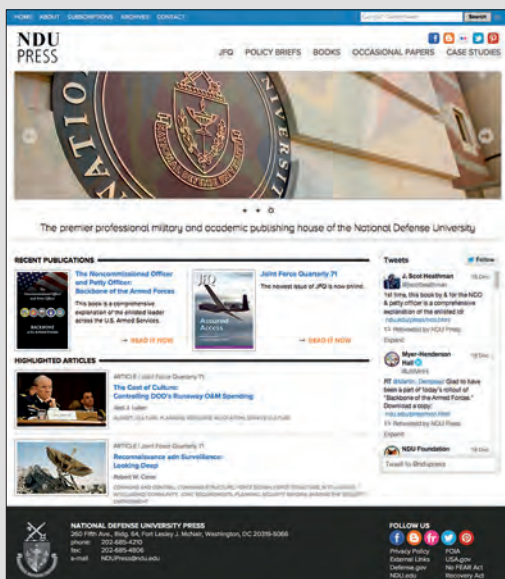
HOME ABOUT SUBSCRIPTIONS ARCHIVES CONTACT

Search

NDU PRESS

JFQ POLICY BRIEFS BOOKS OCCASIONAL PAPERS CASE STUDIES

The premier professional military and academic publishing house of the National Defense University

RECENT PUBLICATIONS

The Noncommissioned Officer and Petty Officer: Backbone of the Armed Forces

This book is a comprehensive explanation of the enlisted leader across the U.S. Armed Services.

→ READ IT NOW

JFQ

Assured Access

Joint Force Quarterly 71

The newest issue of JFQ is now online.

→ READ IT NOW

HIGHLIGHTED ARTICLES

ARTICLE | Joint Force Quarterly 71

The Cost of Culture: Controlling DOD's Runaway O&M Spending

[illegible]

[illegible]

ARTICLE | Joint Force Quarterly 71

Reconnaissance and Surveillance: Looking Deep

Robert W. Cone

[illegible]

Tweets

Follow

J. Scot Heathman

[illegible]

1st time, this book by & for the NCO & petty officer is a comprehensive explanation of the enlisted ldr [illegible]

Retweeted by NDU Press

Expand

Myer-Henderson Hall

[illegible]

RT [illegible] Glad to have been a part of today's rollout of "Backbone of the Armed Forces." Download a copy: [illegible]

Retweeted by NDU Press

Expand

NDU Foundation

Tweet to @nduPress

NATIONAL DEFENSE UNIVERSITY PRESS

260 Fifth Ave., Bldg. 64, Fort Lesley J. McNair, Washington, DC 20319-5066

phone: 202-685-4210

fax: 202-685-4806

e-mail: NDUPress@ndu.edu

FOLLOW US

Privacy Policy

External Links

Defense.gov

NDU.edu

FOIA

USA.gov

No FEAR Act

Recovery Act